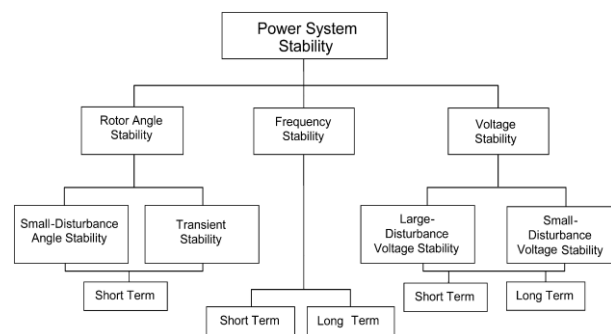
Power System Stability

Rotor Angle Stability

Frequency Stability

Voltage Stability

Small-Disturbance Angle Stability

Transient Stability

Large-Disturbance Voltage Stability

Small-Disturbance Voltage Stability

Short Term

Short Term

Long Term

Short Term

Long Term